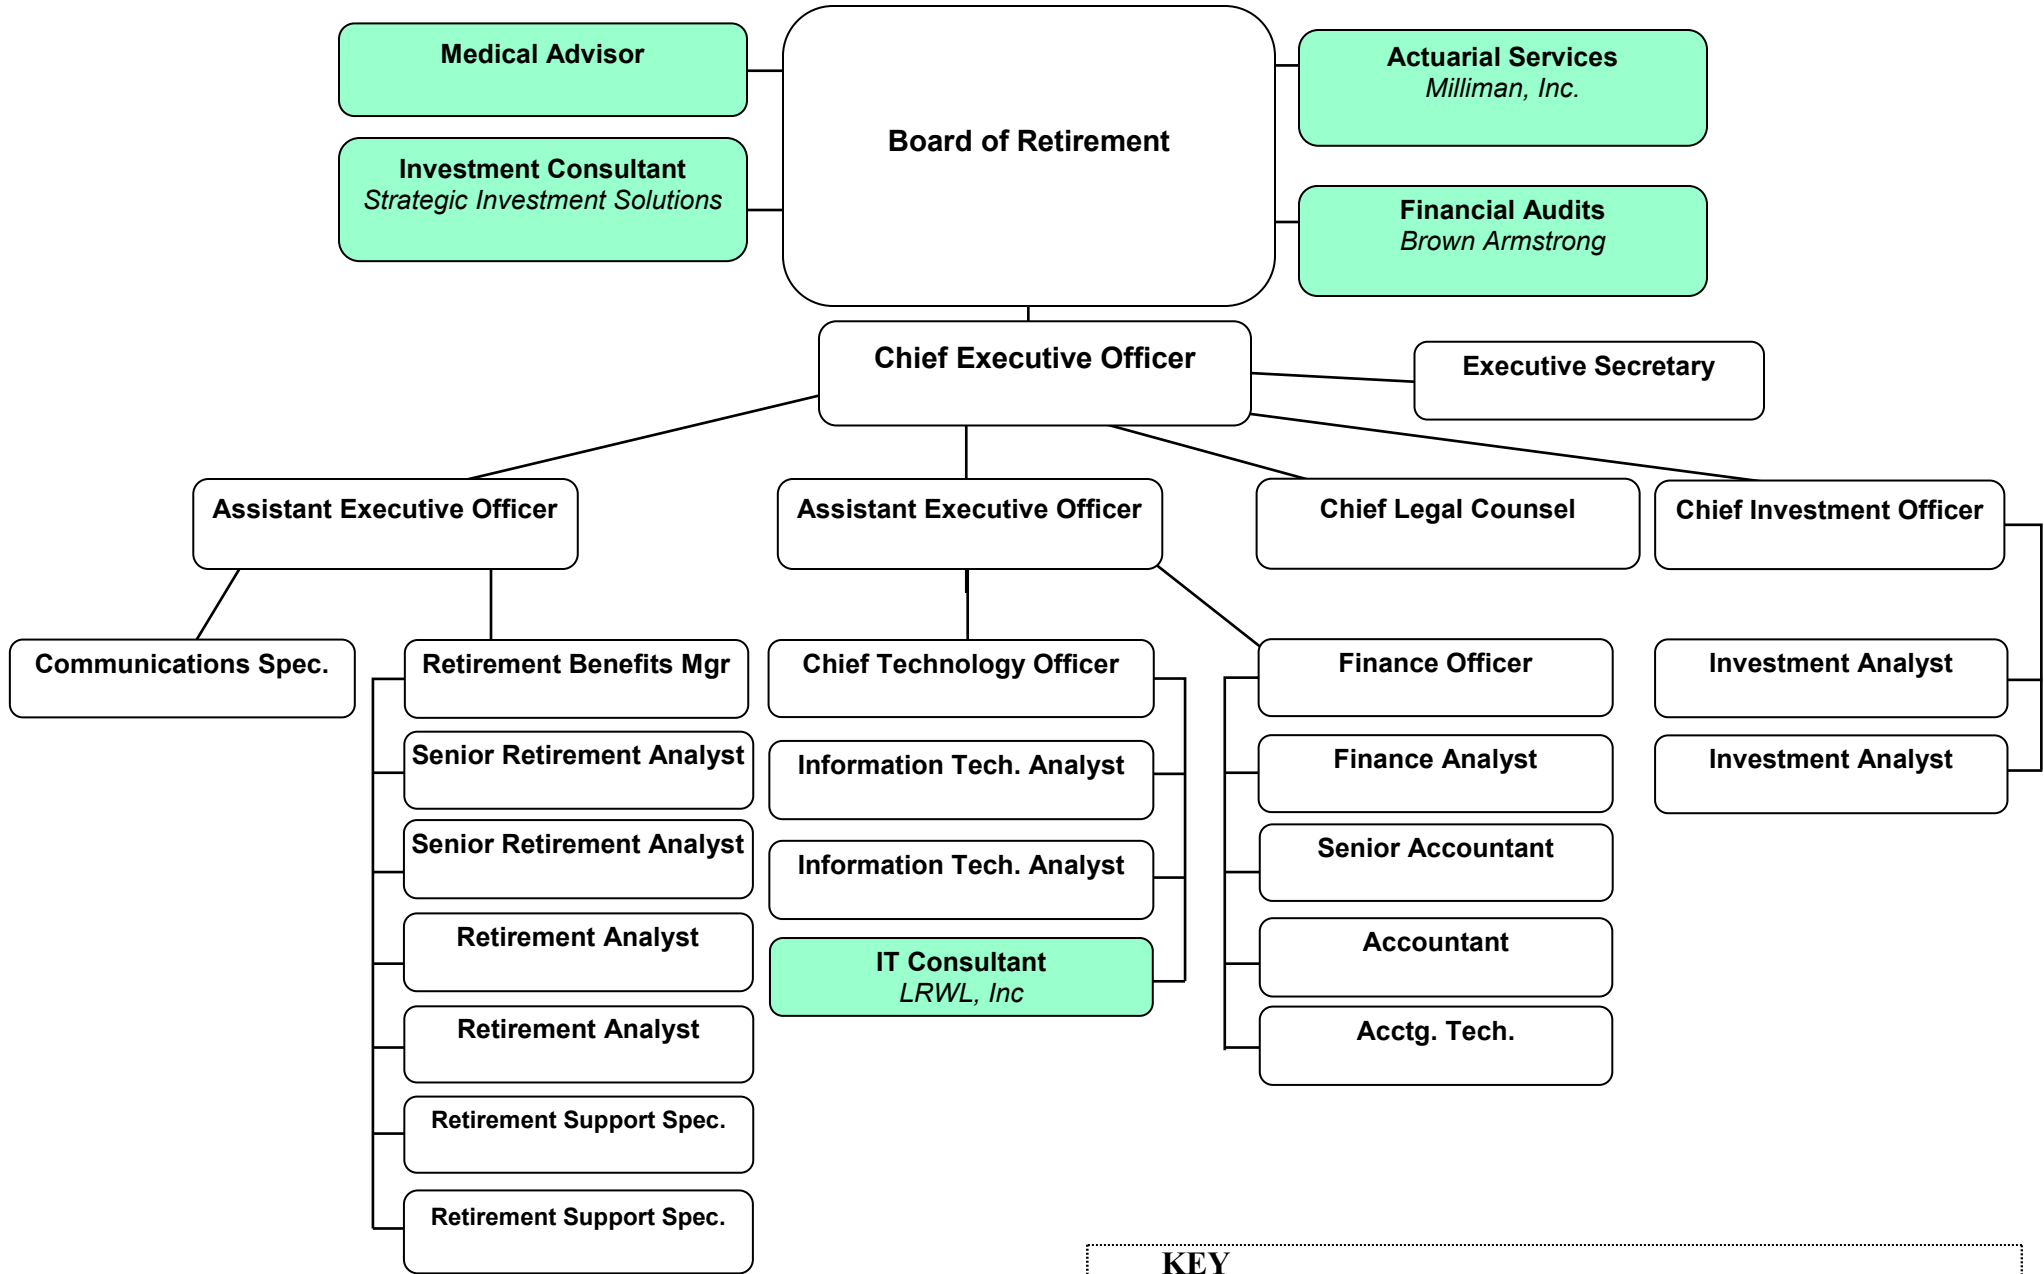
Medical Advisor

Investment Consultant
Strategic Investment Solutions

Board of Retirement

Actuarial Services
Milliman, Inc.

Financial Audits
Brown Armstrong

Chief Executive Officer

Executive Secretary

Assistant Executive Officer

Assistant Executive Officer

Chief Legal Counsel

Chief Investment Officer

Communications Spec.

Retirement Benefits Mgr

Senior Retirement Analyst

Senior Retirement Analyst

Retirement Analyst

Retirement Analyst

Retirement Support Spec.

Retirement Support Spec.

Chief Technology Officer

Information Tech. Analyst

Information Tech. Analyst

IT Consultant
LRWL, Inc

Finance Officer

Finance Analyst

Senior Accountant

Accountant

Acctg. Tech.

Investment Analyst

Investment Analyst

KEY